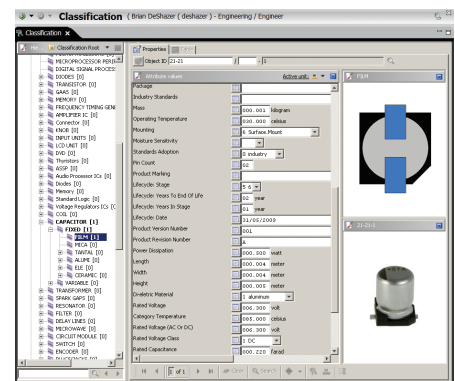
Classification ( Brian DeShazer ( deshazer ) - Engineering / Engineering )

Classification

Hie... Classification Root

MICROPROCESSOR PERIPH
DIGITAL SIGNAL PROCESS
DIODES [0]
TRANSISTOR [0]
GAAS [0]
MEMORY [0]
FREQUENCY TIMING GENE
AMPLIFIER IC [0]
Connector [0]
KNOB [0]
INPUT UNITS [0]
LCD UNIT [0]
DVD [0]
Thyristors [0]
ASSP [0]
Audio Processor ICs [0]
Diodes [0]
Memory [0]
Standard Logic [0]
Voltage Regulators ICs [0]
COIL [0]
CAPACITOR [1]
FIXED [1]
FILM [1]
MICA [0]
TANTAL [0]
ALUMI [0]
ELE [0]
CERAMIC [0]
VARIABLE [0]
TRANSFORMER [0]
SPARK GAPS [0]
RESONATOR [0]
FILTER [0]
DELAY LINES [0]
MICROWAVE [0]
CIRCUIT MODULE [0]
SWITCH [0]
ENCODER [0]

Properties

Object ID 21-21

Attribute values Active unit:

| Attribute | Value |
|---|---|
| Package | |
| Industry Standards | |
| Mass | 000.001 kilogram |
| Operating Temperature | 030.000 celsius |
| Mounting | 6 Surface Mount |
| Moisture Sensitivity | |
| Standards Adoption | 0 Industry |
| Pin Count | 02 |
| Product Marking | |
| Lifecycle Stage | 5 6 |
| Lifecycle: Years To End Of Life | 02 year |
| Lifecycle: Years In Stage | 01 year |
| Lifecycle Date | 31/05/2009 |
| Product Version Number | 001 |
| Product Revision Number | A |
| Power Dissipation | 000.500 watt |
| Length | 000.004 meter |
| Width | 000.004 meter |
| Height | 000.005 meter |
| Dielectric Material | 1 aluminum |
| Rated Voltage | 006.300 volt |
| Category Temperature | 085.000 celsius |
| Rated Voltage (AC Or DC) | 006.300 volt |
| Rated Voltage Class | 1 DC |
| Rated Capacitance | 000.220 farad |

FILM

21-21

1 of 1